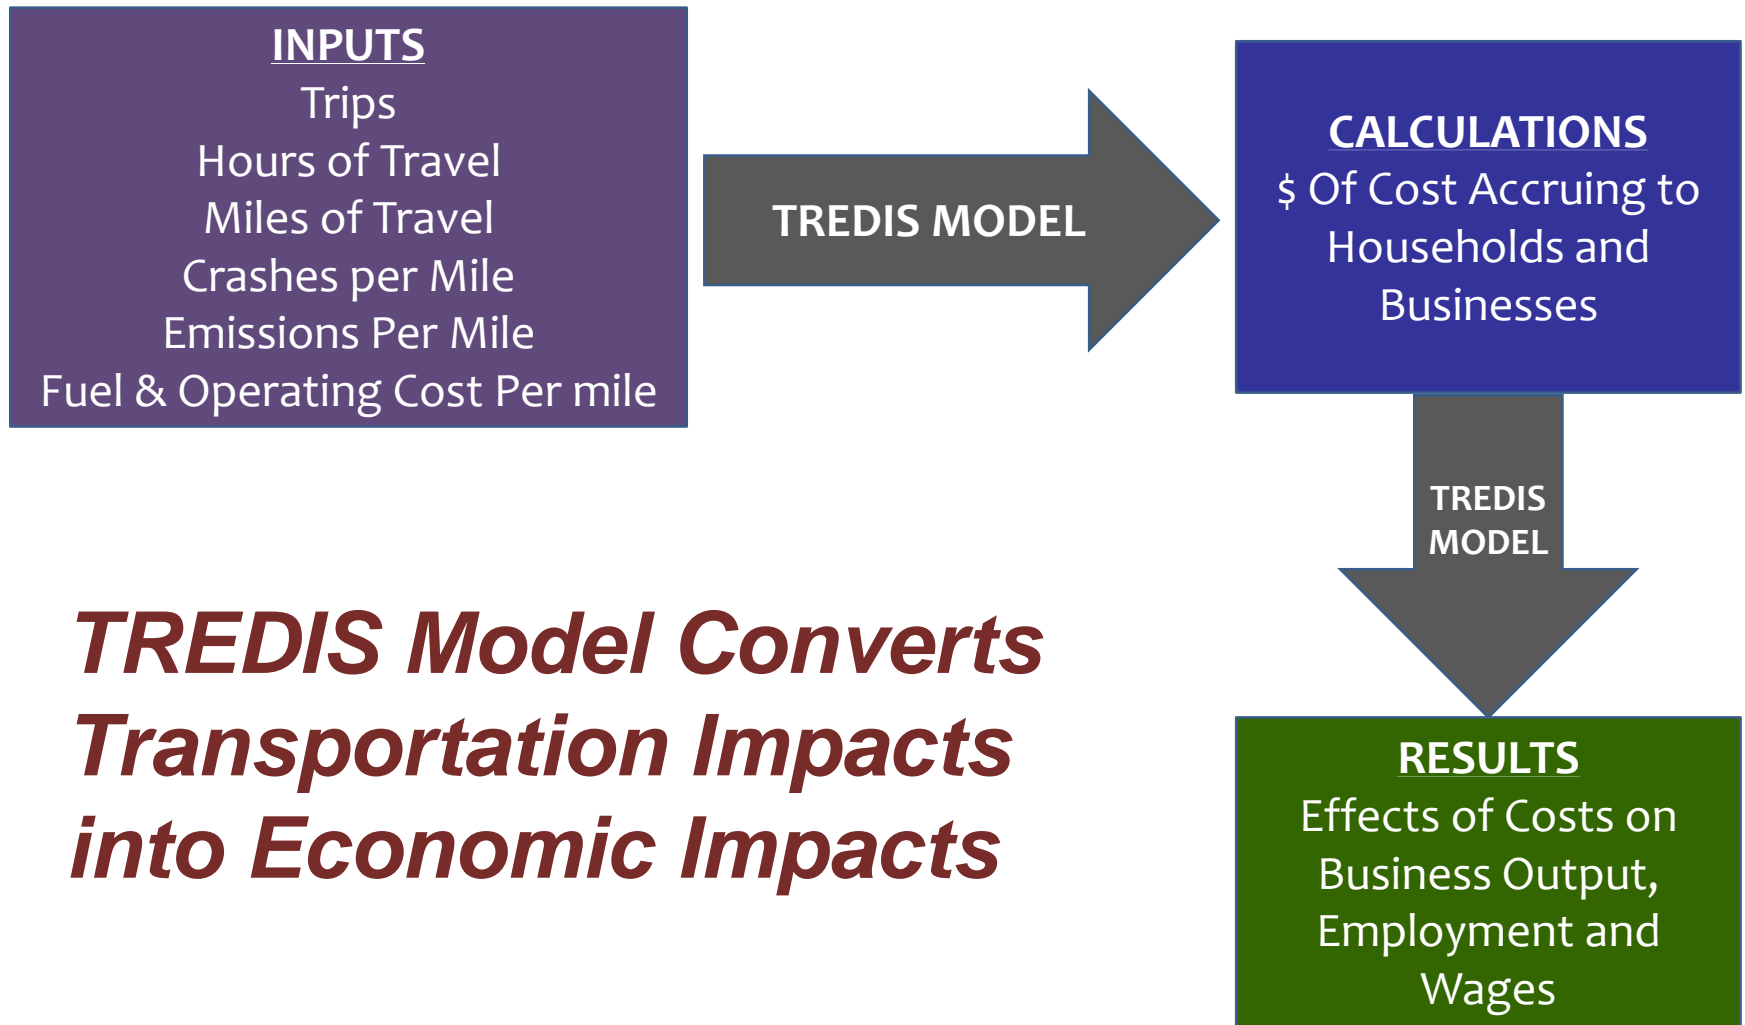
INPUTS
Trips
Hours of Travel
Miles of Travel
Crashes per Mile
Emissions Per Mile
Fuel & Operating Cost Per mile

TREDIS MODEL

CALCULATIONS
$ Of Cost Accruing to Households and Businesses

TREDIS MODEL

TREDIS Model Converts Transportation Impacts into Economic Impacts

RESULTS
Effects of Costs on Business Output, Employment and Wages